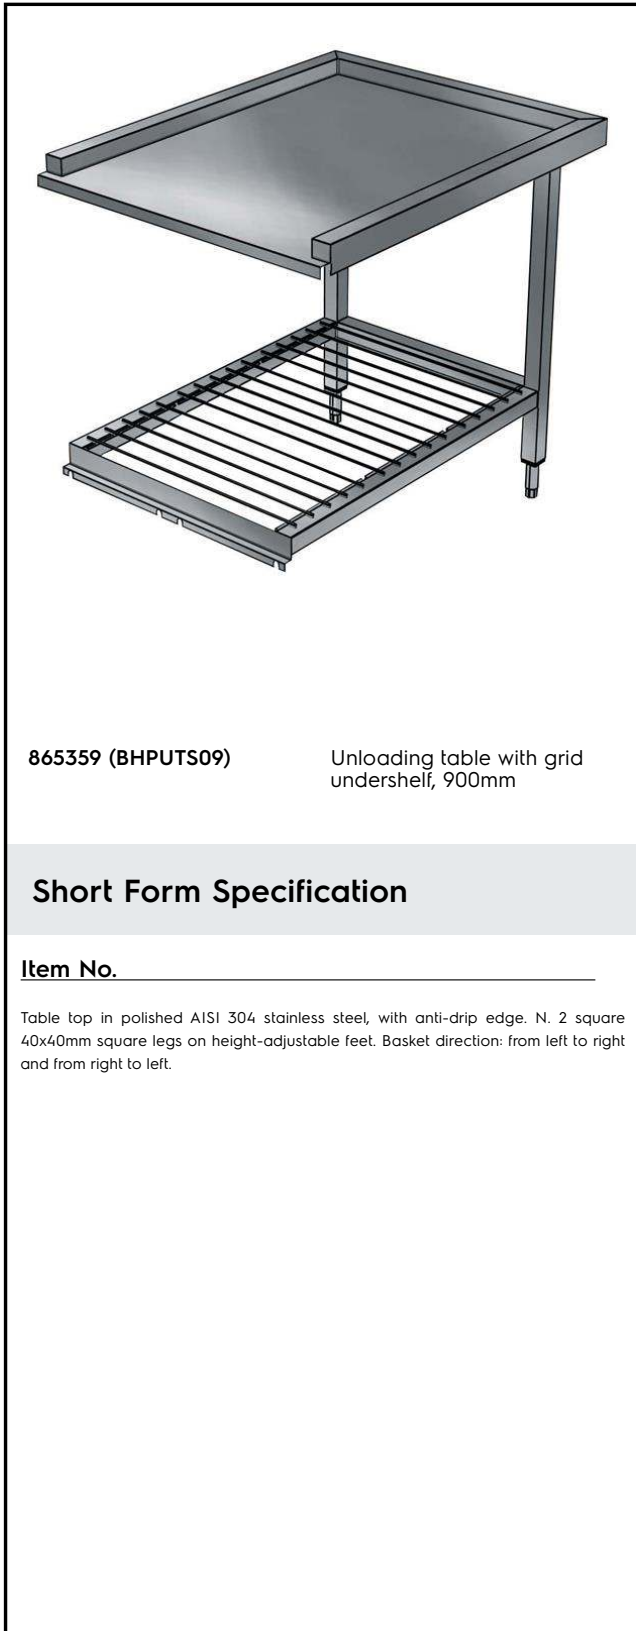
865359 (BHPUTS09)

Unloading table with grid undershelf, 900mm

Short Form Specification

Item No.

Table top in polished AISI 304 stainless steel, with anti-drip edge. N. 2 square 40x40mm square legs on height-adjustable feet. Basket direction: from left to right and from right to left.